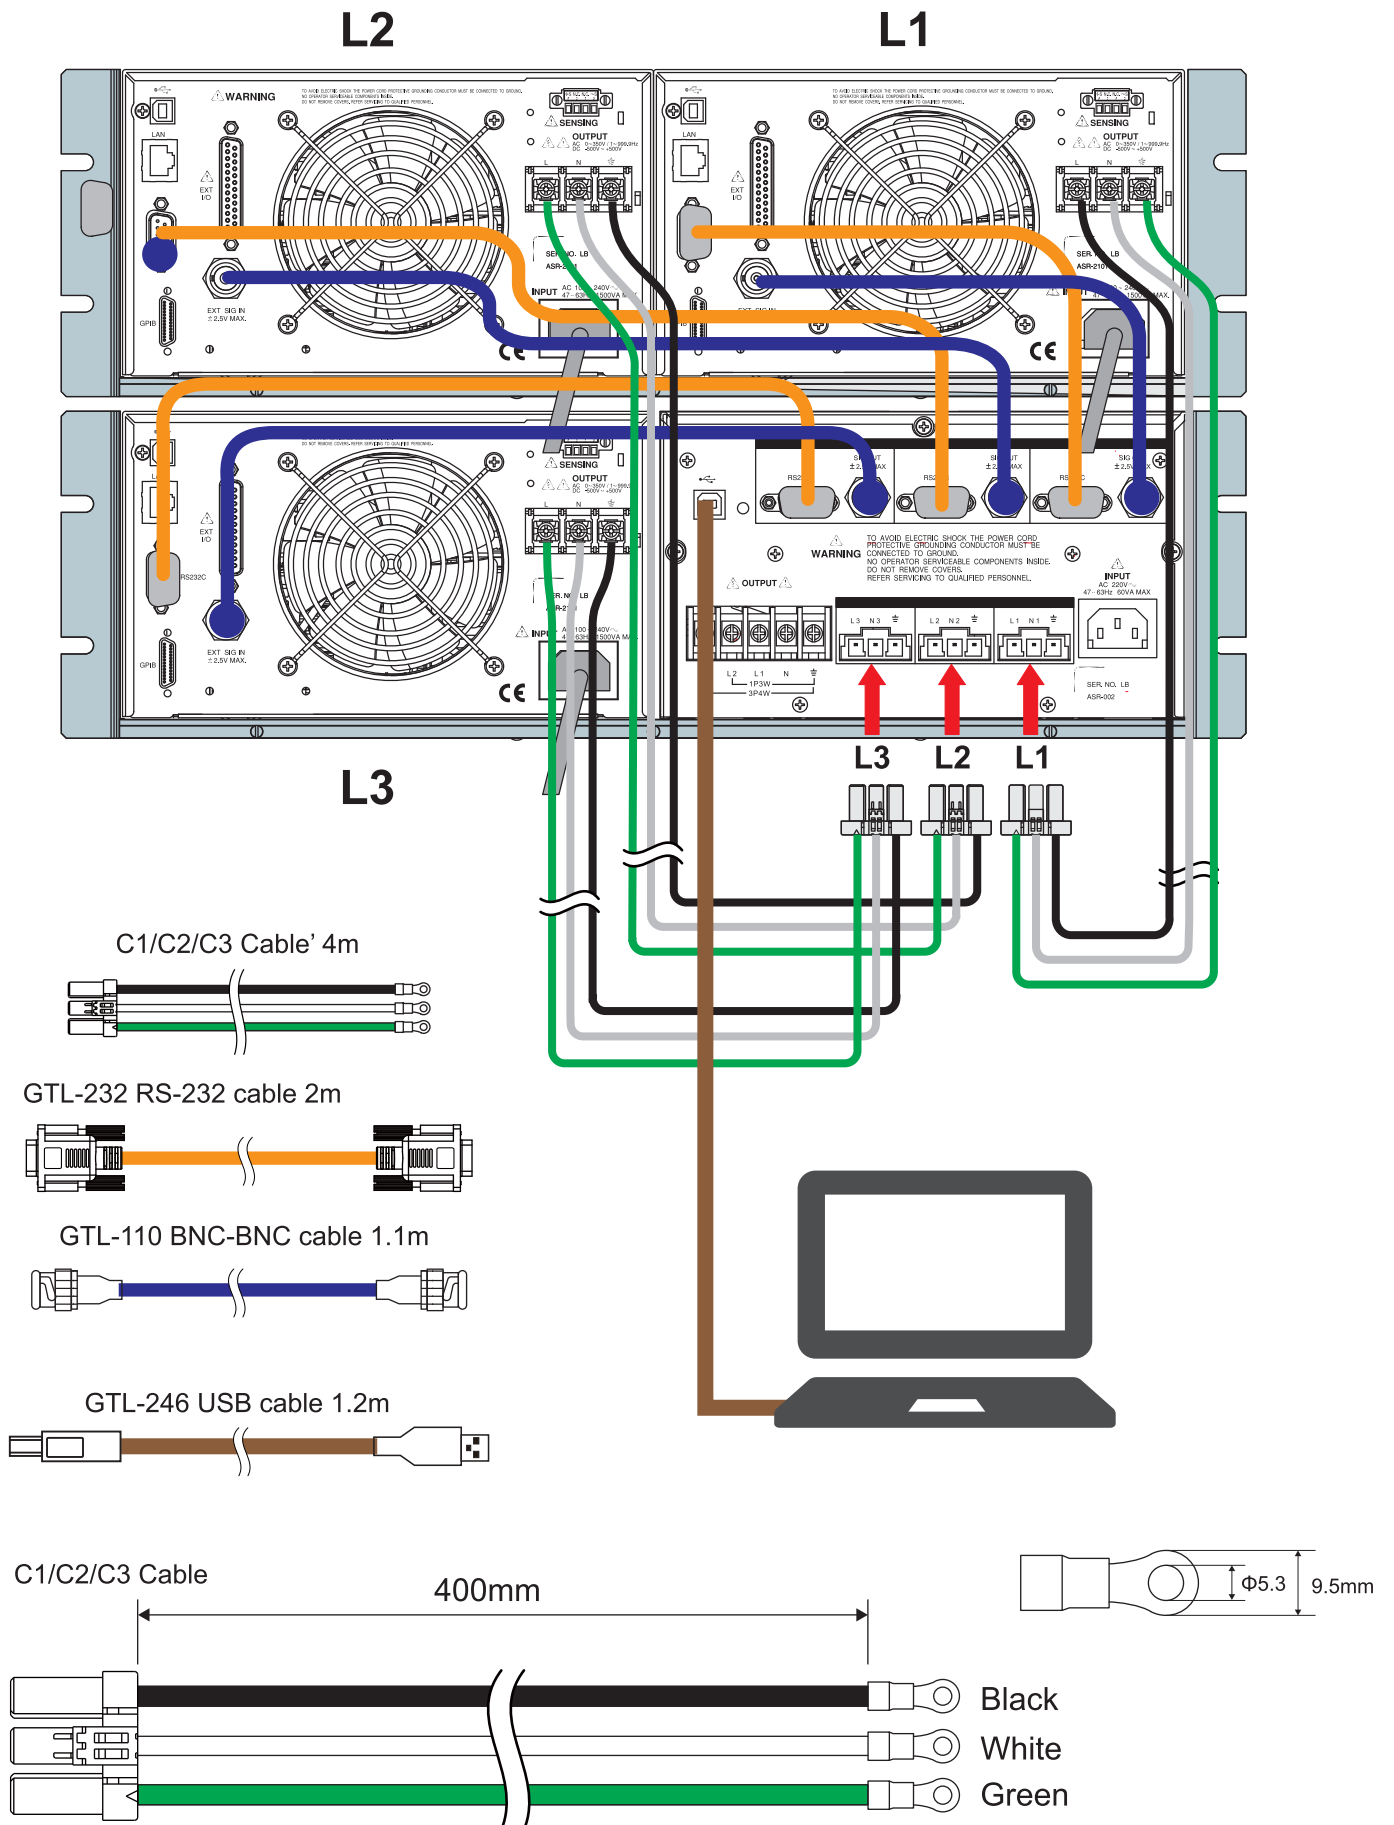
L2

L1

WARNING

TO AVOID ELECTRIC SHOCK THE POWER CORD PROTECTIVE GROUNDING CONDUCTOR MUST BE CONNECTED TO GROUND. NO OPERATOR SERVICEABLE COMPONENTS INSIDE. DO NOT REMOVE COVERS. REFER SERVICING TO QUALIFIED PERSONNEL.

LAN

EXT I/O

SENSING

OUTPUT

AC 0~350V / 1~999.9Hz DC -500V ~ +500V

L N

SER. NO. LB ASR-2

INPUT

EXT SIG IN ±2.5V MAX.

GPIB

SENSING

OUTPUT

SER. NO. LB ASR-210

INPUT

RS232C

SENSING

OUTPUT

SER. NO. LB ASR-21

INPUT AC 100~240V 47~63Hz 1500VA MAX

EXT SIG IN ±2.5V MAX.

GPIB

RS2 SIG OUT ±2.5V MAX

WARNING

TO AVOID ELECTRIC SHOCK THE POWER CORD PROTECTIVE GROUNDING CONDUCTOR MUST BE CONNECTED TO GROUND. NO OPERATOR SERVICEABLE COMPONENTS INSIDE. DO NOT REMOVE COVERS. REFER SERVICING TO QUALIFIED PERSONNEL.

OUTPUT

INPUT AC 220V~ 47-63Hz 60VA MAX

L2 L1 N 1P3W 3P4W

L3 N3 L2 N2 L1 N1

SER. NO. LB ASR-002

L3 L2 L1

L3

C1/C2/C3 Cable' 4m

GTL-232 RS-232 cable 2m

GTL-110 BNC-BNC cable 1.1m

GTL-246 USB cable 1.2m

C1/C2/C3 Cable

400mm

Φ5.3

9.5mm

Black

White

Green